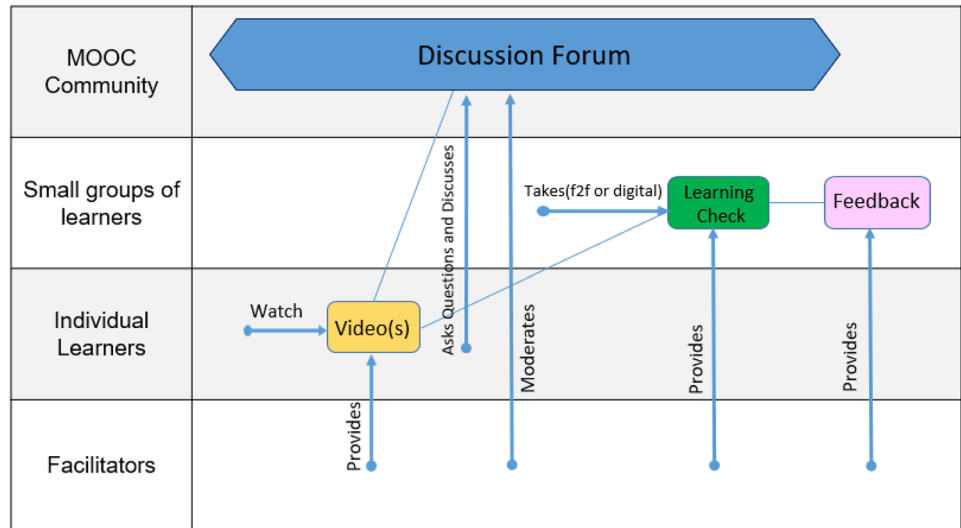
MOOC Community

Discussion Forum

Small groups of learners

Asks Questions and Discusses

Takes(f2f or digital)

Learning Check

Feedback

Individual Learners

Watch

Video(s)

Moderates

Provides

Provides

Facilitators

Provides